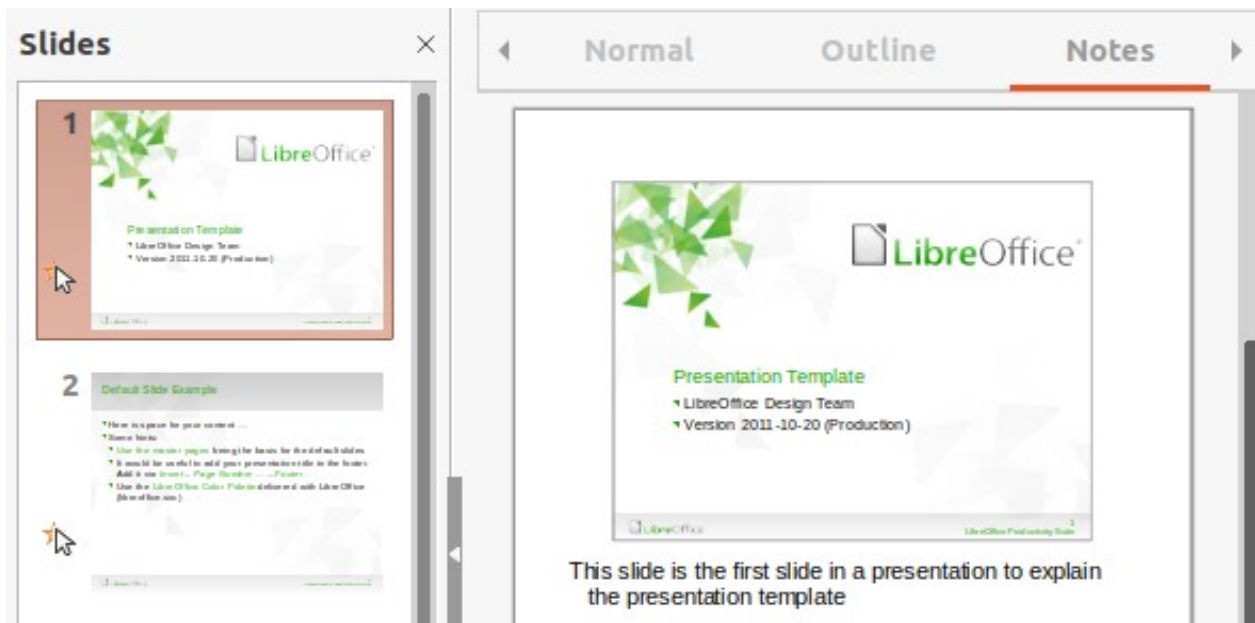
Slides

1

LibreOffice

Presentation Template
LibreOffice Design Team
Version 2011-10-20 (Production)

2

Default Slide Example

Here is space for your content ...
Some hints:
Use the master pages being the basis for the default slides
It would be useful to add your presentation title to the footer. Add it via Insert – Page Number ... – Footer
Use the LibreOffice Color Palette delivered with LibreOffice (libreoffice.soc)

Normal Outline Notes

LibreOffice

Presentation Template
LibreOffice Design Team
Version 2011-10-20 (Production)

LibreOffice
1
LibreOffice Productivity Suite

This slide is the first slide in a presentation to explain the presentation template